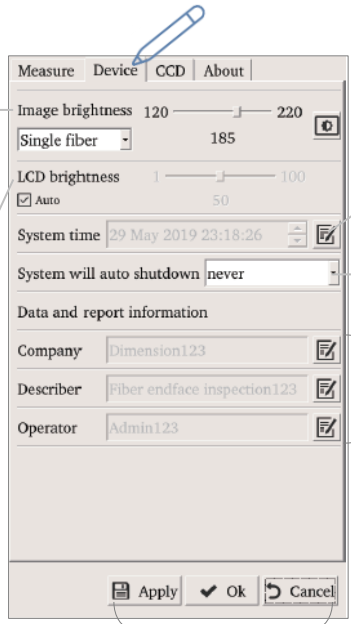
Measure | Device | CCD | About

Image brightness 120 220
Single fiber 185

LCD brightness 1 100
Auto 50

System time 29 May 2019 23:18:26

System will auto shutdown never

Data and report information

Company Dimension123

Describer Fiber endface inspection123

Operator Admin123

Apply Ok Cancel